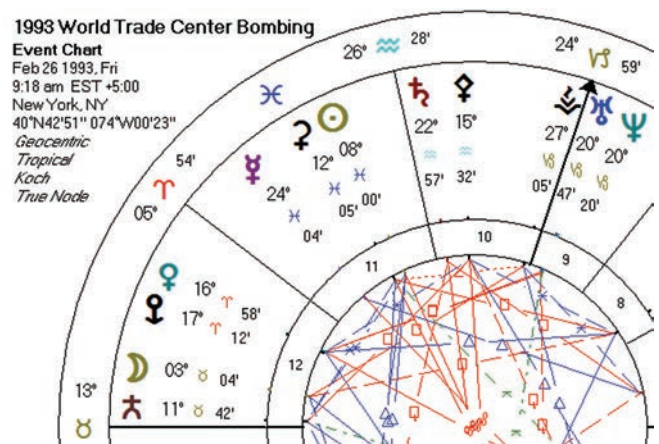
1993 World Trade Center Bombing
Event Chart
Feb 26 1993, Fri
9:18 am EST +5:00
New York, NY
40°N42'51" 074°W00'23"
Geocentric
Tropical
Koch
True Node

26° ♒ 28'
24° ♑ 59'
♓
♄ 22° ♒ 57'
♀ 15° ♒ 32'
27° ♑ 05'
♅ 20° ♑ 47'
♆ 20° ♑ 20'
⚳ 12° ♓ 05'
☉ 08° ♓ 00'
☿ 24° ♓ 04'
54'
♈
05°
♀ 16° ♈ 58'
⚸ 17° ♈ 12'
☽ 03° ♉ 04'
11° ♉ 42'
13°
♉
10
9
11
8
12